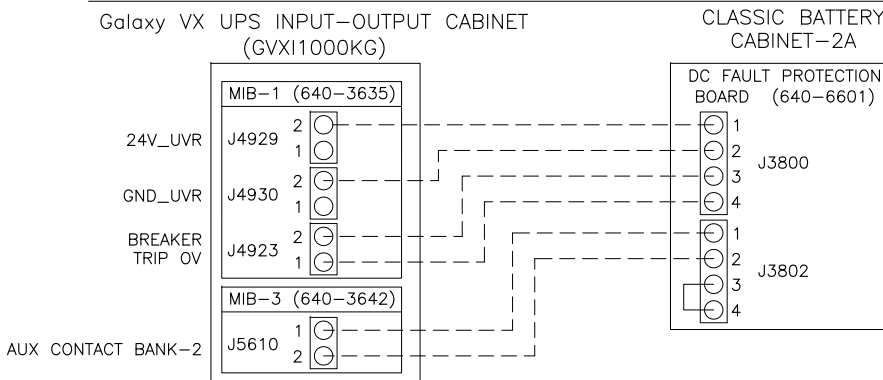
Galaxy VX UPS INPUT-OUTPUT CABINET (GVXI1000KG)

CLASSIC BATTERY CABINET-2A

MIB-1 (640-3635)

24V_UVR J4929 2 1

GND_UVR J4930 2 1

BREAKER TRIP OV J4923 2 1

MIB-3 (640-3642)

AUX CONTACT BANK-2 J5610 1 2

DC FAULT PROTECTION BOARD (640-6601)

1 2 3 4 J3800

1 2 3 4 J3802